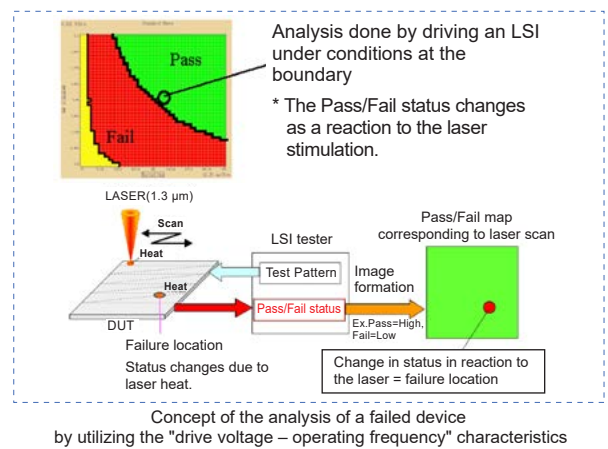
Pass

Fail

Analysis done by driving an LSI under conditions at the boundary

* The Pass/Fail status changes as a reaction to the laser stimulation.

LASER(1.3 μm)

Scan

Heat

Heat

DUT

Failure location

Status changes due to laser heat.

LSI tester

Test Pattern

Pass/Fail status

Image formation

Ex.Pass=High, Fail=Low

Pass/Fail map corresponding to laser scan

Change in status in reaction to the laser = failure location

Concept of the analysis of a failed device by utilizing the "drive voltage – operating frequency" characteristics